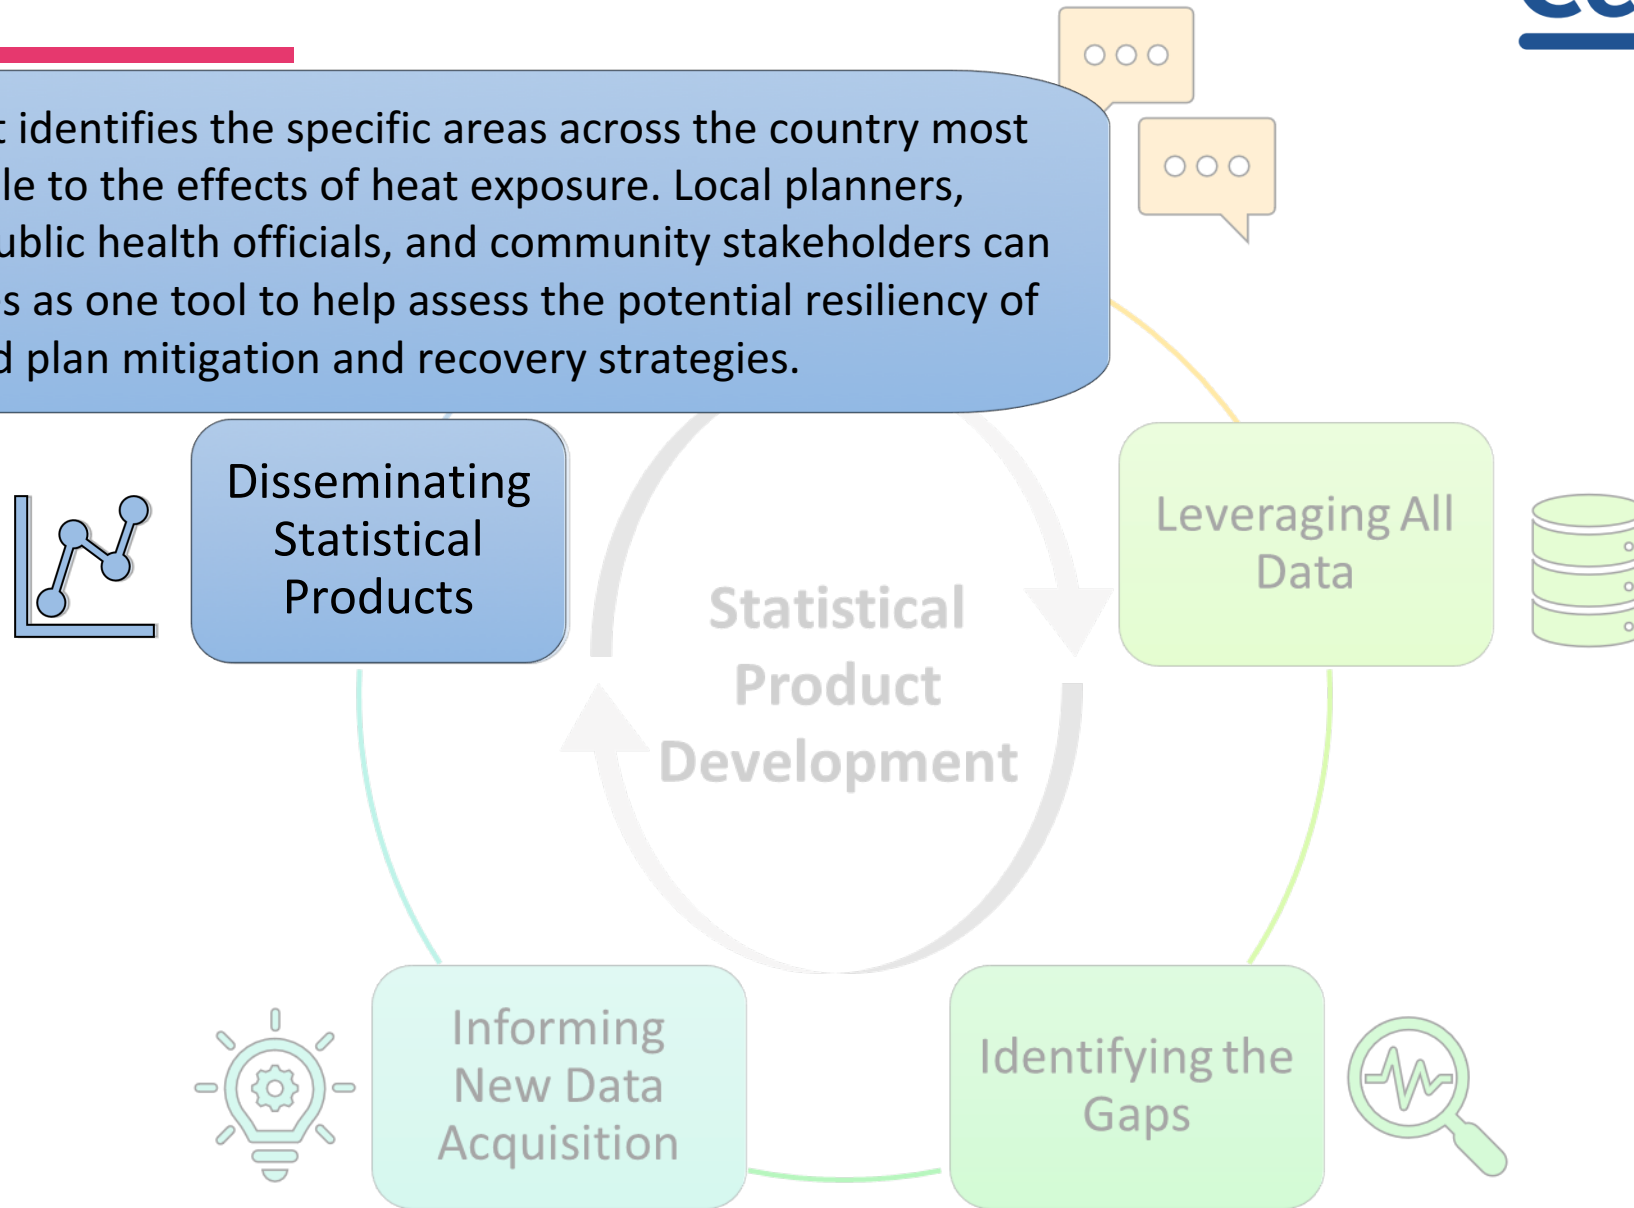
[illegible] identifies the specific areas across the country most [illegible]le to the effects of heat exposure. Local planners, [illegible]ublic health officials, and community stakeholders can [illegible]s as one tool to help assess the potential resiliency of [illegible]d plan mitigation and recovery strategies.

Disseminating Statistical Products

Statistical Product Development

Leveraging All Data

Informing New Data Acquisition

Identifying the Gaps